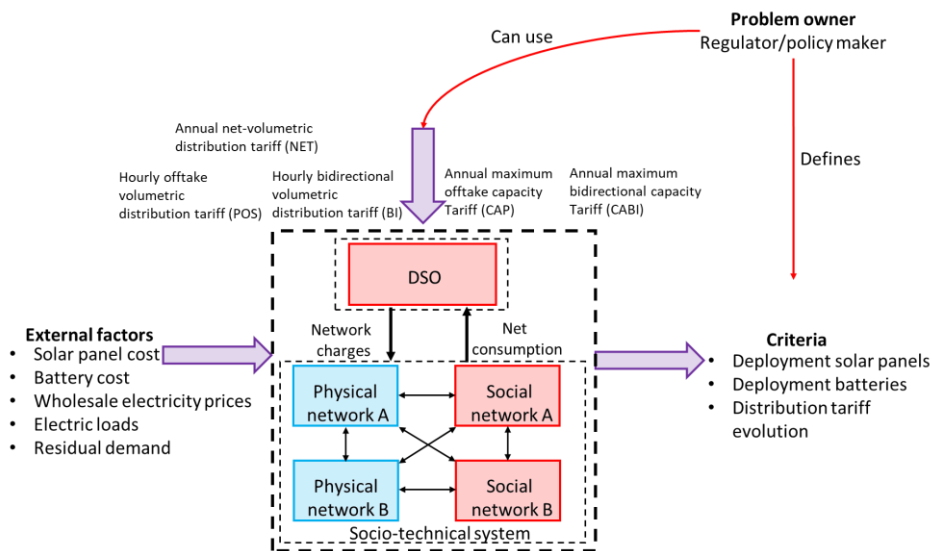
Problem owner
Regulator/policy maker

Can use

Defines

Annual net-volumetric distribution tariff (NET)

Hourly offtake volumetric distribution tariff (POS)

Hourly bidirectional volumetric distribution tariff (BI)

Annual maximum offtake capacity Tariff (CAP)

Annual maximum bidirectional capacity Tariff (CABI)

DSO

Network charges

Net consumption

External factors
• Solar panel cost
• Battery cost
• Wholesale electricity prices
• Electric loads
• Residual demand

Physical network A

Social network A

Physical network B

Social network B

Socio-technical system

Criteria
• Deployment solar panels
• Deployment batteries
• Distribution tariff evolution